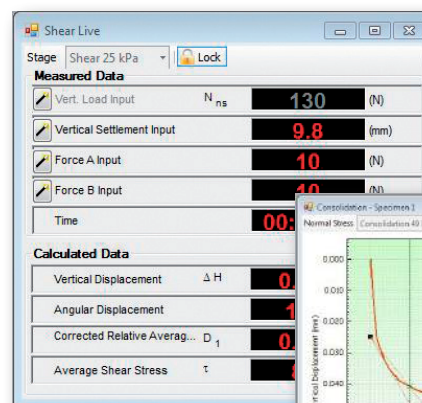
Shear Live

Stage Shear 25 kPa Lock

Measured Data

Vert. Load Input $N_{ns}$ 130 (N)

Vertical Settlement Input 9.8 (mm)

Force A Input 10 (N)

Force B Input 10 (N)

Time 00:

Calculated Data

Vertical Displacement $\Delta H$ 0.

Angular Displacement 1

Corrected Relative Averag... $D_1$ 0.

Average Shear Stress $\tau$ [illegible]

Consolidation - Specimen 1

Normal Stress Consolidation 49

0.000

0.010

0.020

0.030

0.040

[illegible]ical Displacement (mm)